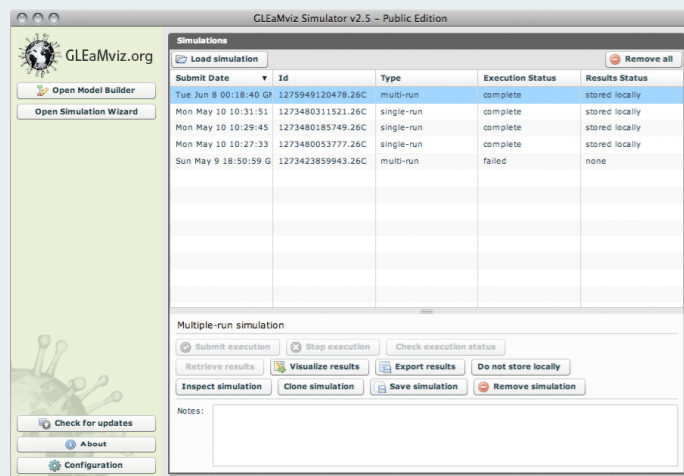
GLEaMviz Simulator v2.5 – Public Edition

GLEaMviz.org

Open Model Builder

Open Simulation Wizard

Check for updates

About

Configuration

Simulations

Load simulation

Remove all

| Submit Date | Id | Type | Execution Status | Results Status |
|---|---|---|---|---|
| Tue Jun 8 00:18:40 GM | 1275949120478.26C | multi-run | complete | stored locally |
| Mon May 10 10:31:51 | 1273480311521.26C | single-run | complete | stored locally |
| Mon May 10 10:29:45 | 1273480185749.26C | single-run | complete | stored locally |
| Mon May 10 10:27:33 | 1273480053777.26C | single-run | complete | stored locally |
| Sun May 9 18:50:59 G | 1273423859943.26C | multi-run | failed | none |

Multiple-run simulation

Submit execution

Stop execution

Check execution status

Retrieve results

Visualize results

Export results

Do not store locally

Inspect simulation

Clone simulation

Save simulation

Remove simulation

Notes: